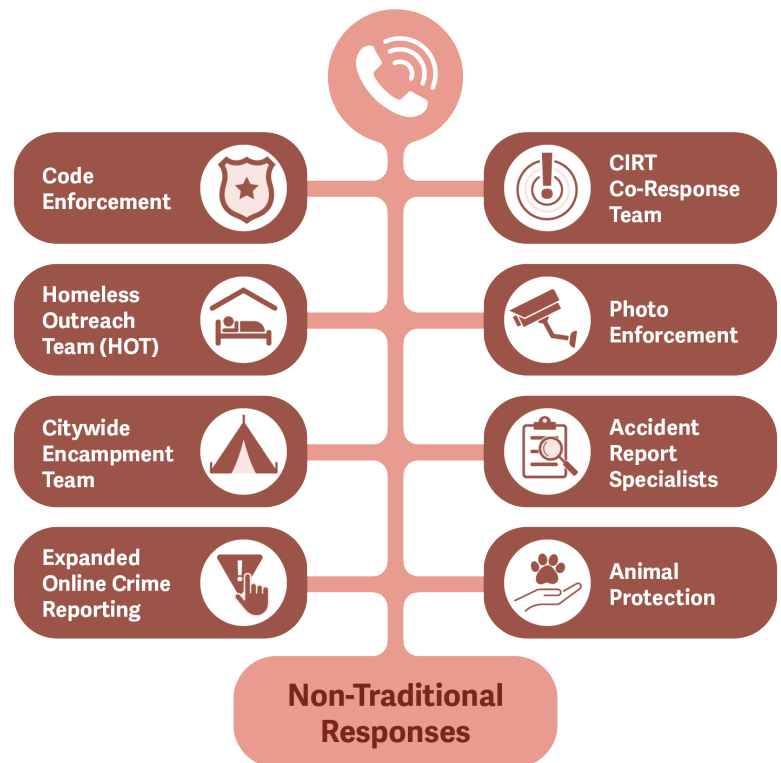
Code Enforcement

CIRT Co-Response Team

Homeless Outreach Team (HOT)

Photo Enforcement

Citywide Encampment Team

Accident Report Specialists

Expanded Online Crime Reporting

Animal Protection

Non-Traditional Responses